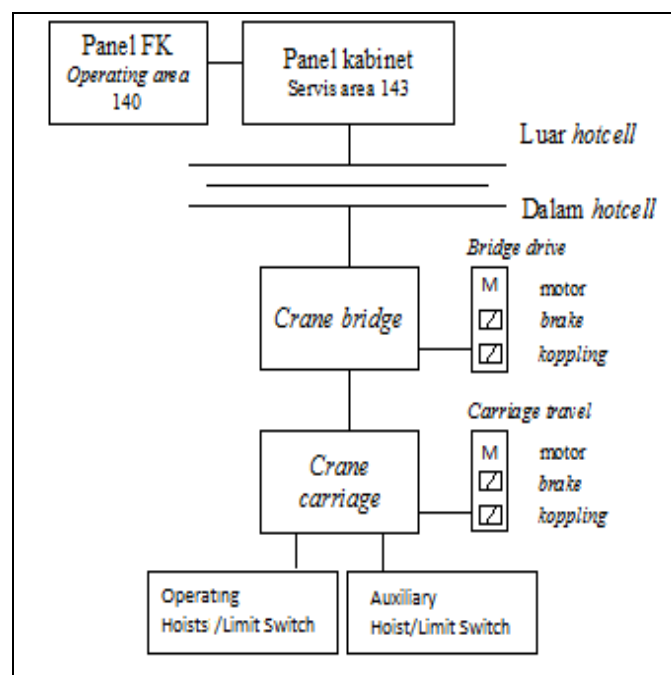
Panel FK
*Operating area*
140

Panel kabinet
Servis area 143

Luar *hotcell*

Dalam *hotcell*

*Bridge drive*

M motor
*brake*
*koppling*

*Crane bridge*

*Carriage travel*

M motor
*brake*
*koppling*

*Crane carriage*

Operating
Hoists /Limit Switch

Auxiliary
Hoist/Limit Switch